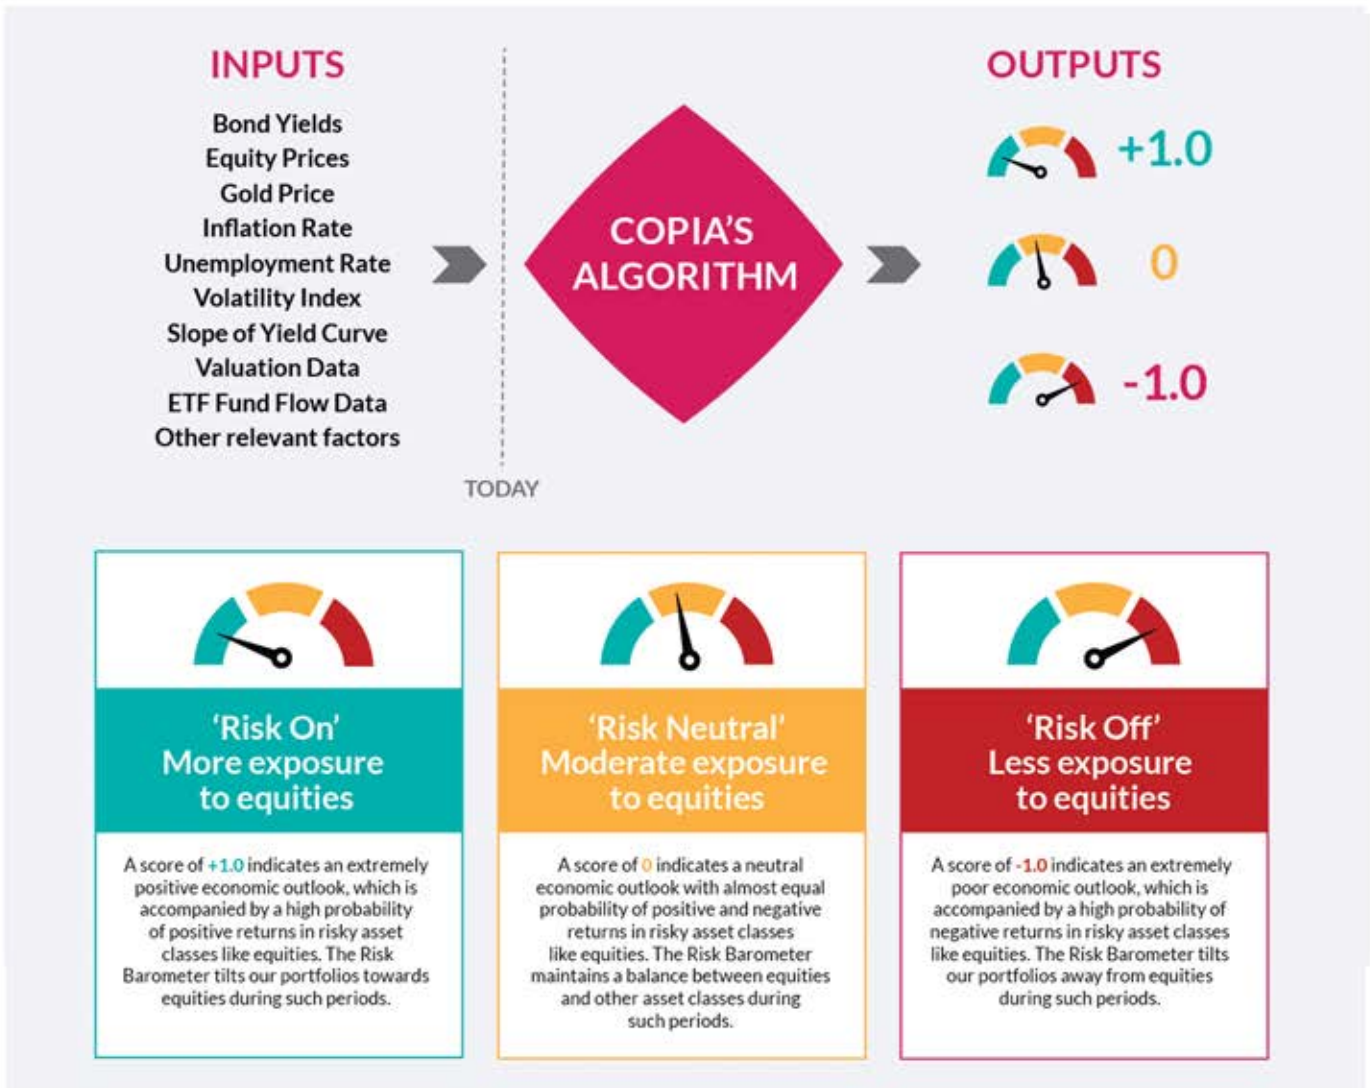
INPUTS

Bond Yields
Equity Prices
Gold Price
Inflation Rate
Unemployment Rate
Volatility Index
Slope of Yield Curve
Valuation Data
ETF Fund Flow Data
Other relevant factors

TODAY

COPIA'S ALGORITHM

OUTPUTS

+1.0

0

-1.0

'Risk On' More exposure to equities

A score of +1.0 indicates an extremely positive economic outlook, which is accompanied by a high probability of positive returns in risky asset classes like equities. The Risk Barometer tilts our portfolios towards equities during such periods.

'Risk Neutral' Moderate exposure to equities

A score of 0 indicates a neutral economic outlook with almost equal probability of positive and negative returns in risky asset classes like equities. The Risk Barometer maintains a balance between equities and other asset classes during such periods.

'Risk Off' Less exposure to equities

A score of -1.0 indicates an extremely poor economic outlook, which is accompanied by a high probability of negative returns in risky asset classes like equities. The Risk Barometer tilts our portfolios away from equities during such periods.